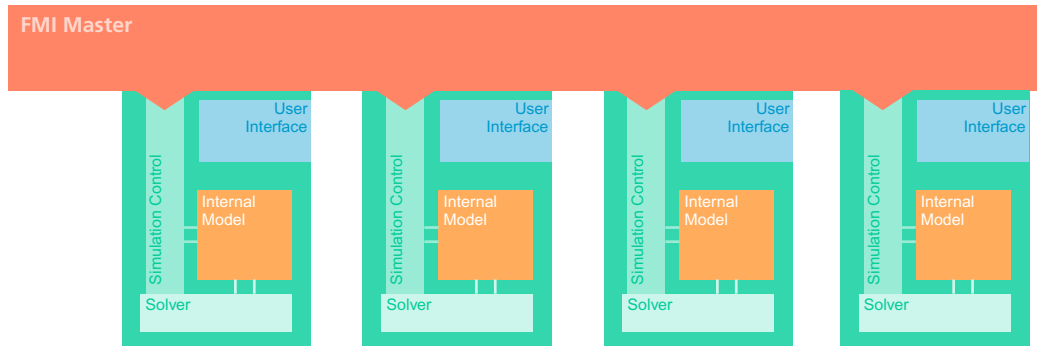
FMI Master

Simulation Control
User Interface
Internal Model
Solver

Simulation Control
User Interface
Internal Model
Solver

Simulation Control
User Interface
Internal Model
Solver

Simulation Control
User Interface
Internal Model
Solver